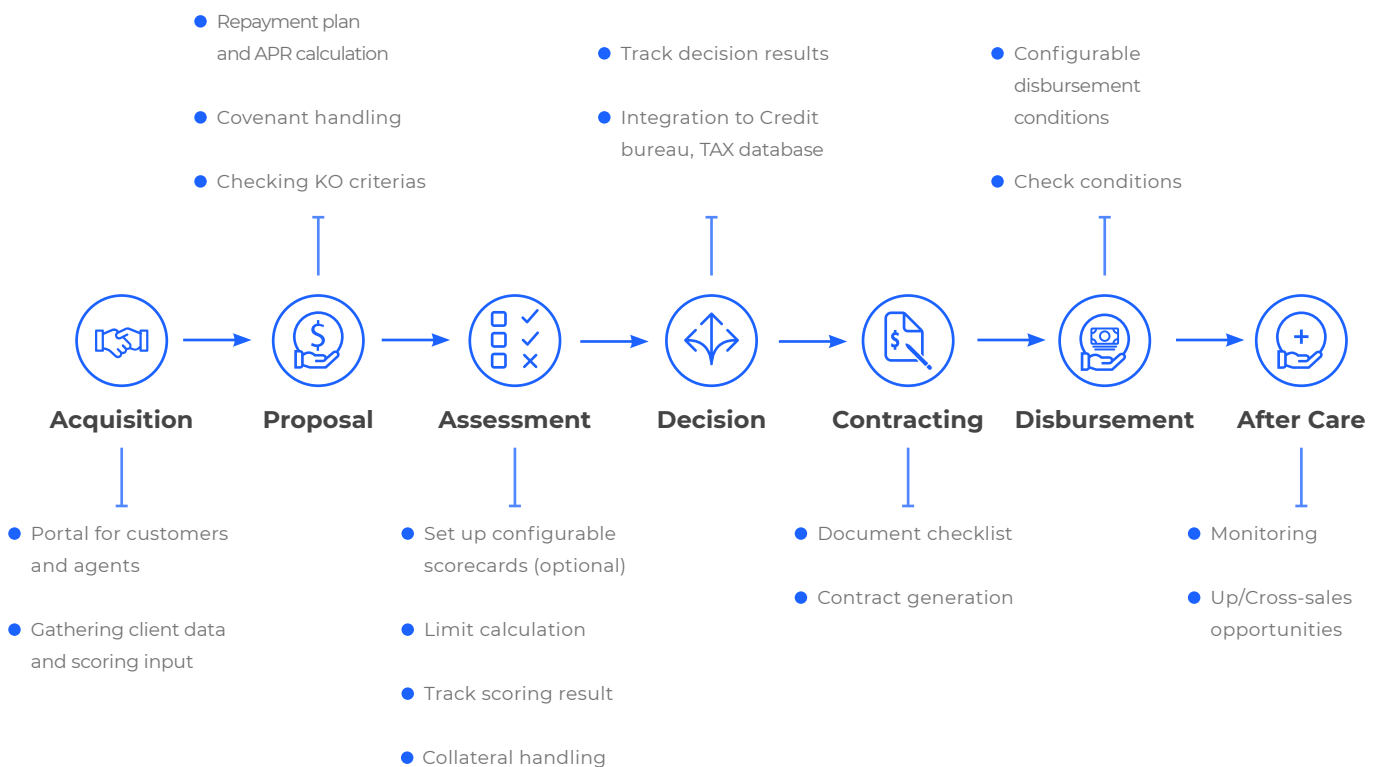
Acquisition

- Portal for customers and agents
- Gathering client data and scoring input

Proposal

- Repayment plan and APR calculation
- Covenant handling
- Checking KO criterias

Assessment

- Set up configurable scorecards (optional)
- Limit calculation
- Track scoring result
- Collateral handling

Decision

- Track decision results
- Integration to Credit bureau, TAX database

Contracting

- Document checklist
- Contract generation

Disbursement

- Configurable disbursement conditions
- Check conditions

After Care

- Monitoring
- Up/Cross-sales opportunities